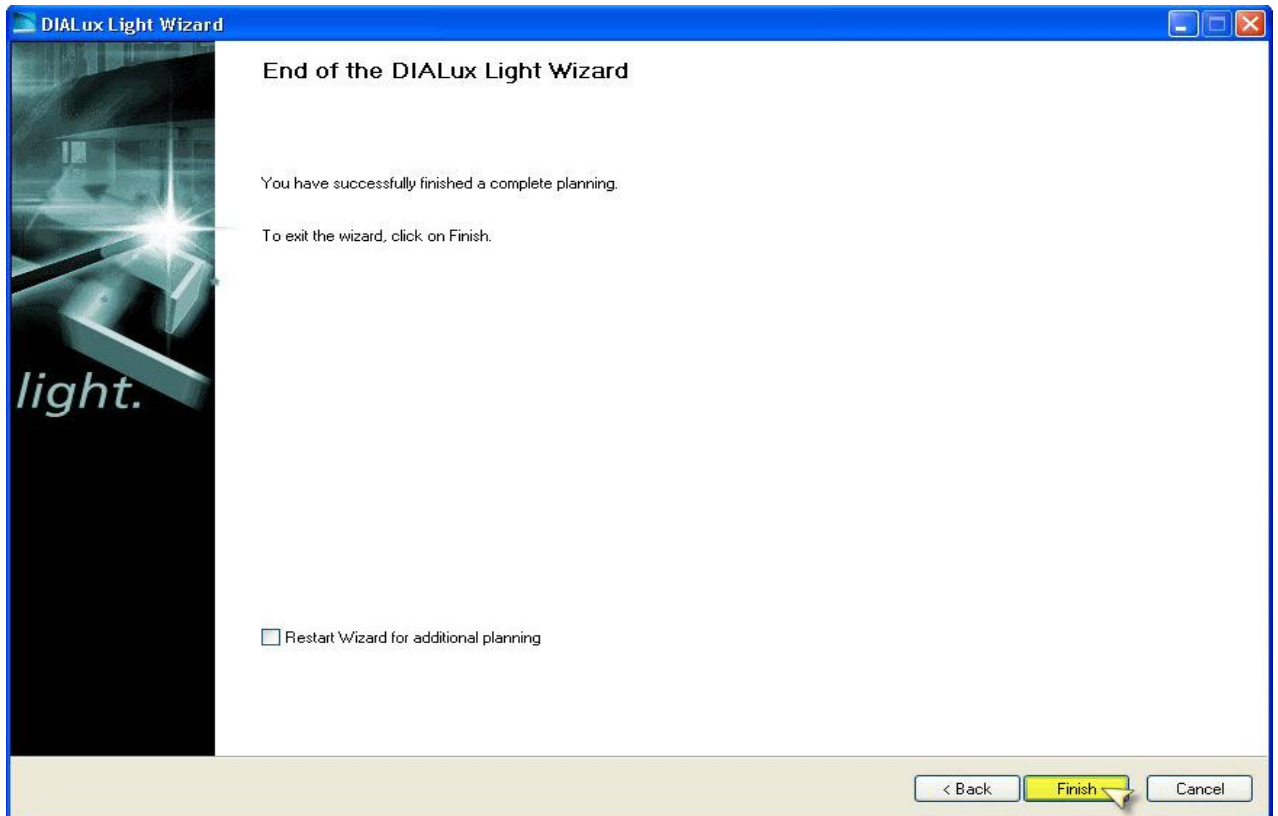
DIALux Light Wizard

light.

End of the DIALux Light Wizard

You have successfully finished a complete planning.

To exit the wizard, click on Finish.

Restart Wizard for additional planning

< Back
Finish
Cancel